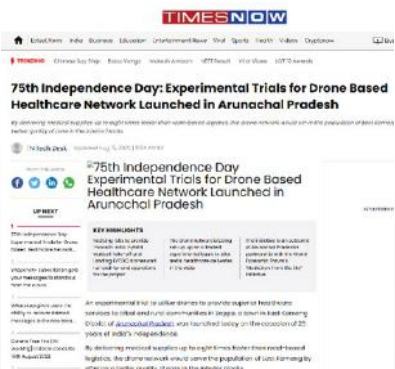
TIMESNOW

Latest News India Business Education Entertainment News Viral Sports Health Videos Cryptonow

TRENDING

75th Independence Day: Experimental Trials for Drone Based Healthcare Network Launched in Arunachal Pradesh

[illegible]

TN Tech Desk

UP NEXT

75th Independence Day: Experimental Trials for Drone Based Healthcare Network Launched in Arunachal Pradesh

KEY HIGHLIGHTS

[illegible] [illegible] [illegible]

An experimental trial to utilise drones to provide superior healthcare services to tribal and rural communities in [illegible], a town in East Kameng District of Arunachal Pradesh, was launched today on the occasion of 75 years of India's independence.

By delivering medical supplies up to eight times faster than road-based logistics, the drone network would serve the population of East Kameng by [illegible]